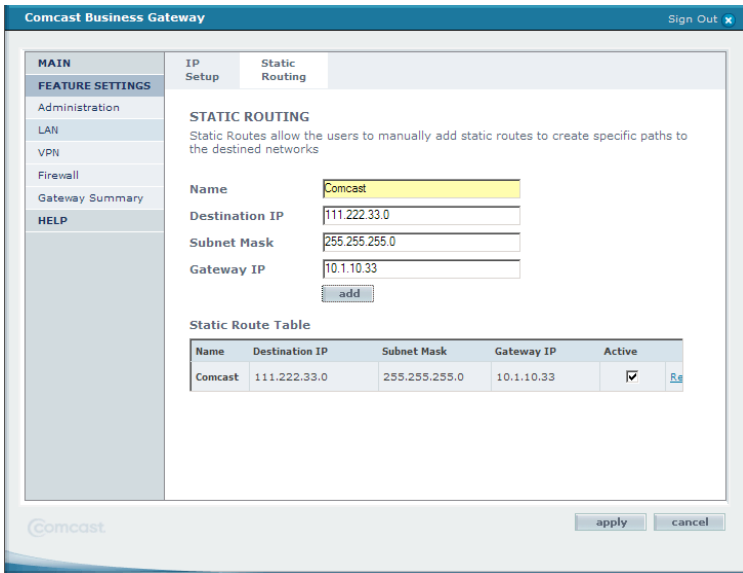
Comcast Business Gateway

Sign Out

MAIN
FEATURE SETTINGS
Administration
LAN
VPN
Firewall
Gateway Summary
HELP

IP Setup
Static Routing

STATIC ROUTING
Static Routes allow the users to manually add static routes to create specific paths to the destined networks

Name: Comcast
Destination IP: 111.222.33.0
Subnet Mask: 255.255.255.0
Gateway IP: 10.1.10.33
add

Static Route Table

| Name | Destination IP | Subnet Mask | Gateway IP | Active | |
|---|---|---|---|---|---|
| Comcast | 111.222.33.0 | 255.255.255.0 | 10.1.10.33 | ☑ | Re |

Comcast

apply
cancel